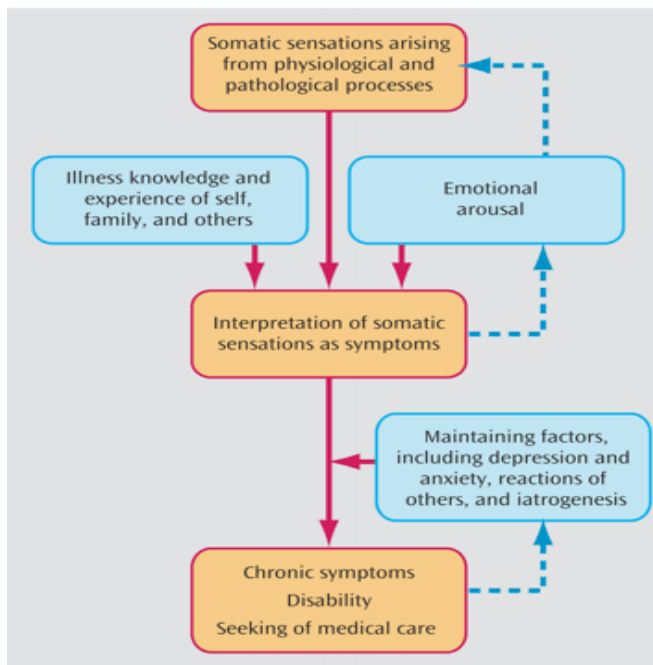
Somatic sensations arising from physiological and pathological processes

Illness knowledge and experience of self, family, and others

Emotional arousal

Interpretation of somatic sensations as symptoms

Maintaining factors, including depression and anxiety, reactions of others, and iatrogenesis

Chronic symptoms
Disability
Seeking of medical care